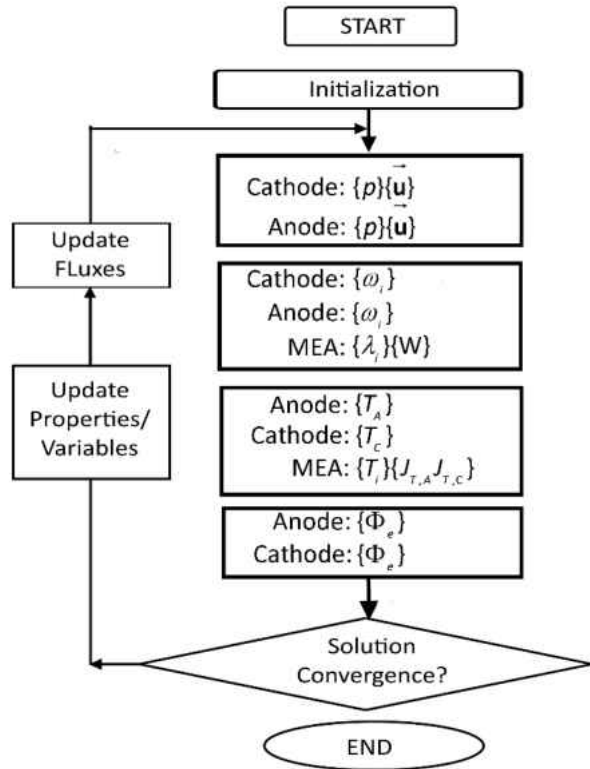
START

Initialization

Cathode: $\{p\}\{\vec{\mathbf{u}}\}$
Anode: $\{p\}\{\vec{\mathbf{u}}\}$

Cathode: $\{\omega_i\}$
Anode: $\{\omega_i\}$
MEA: $\{\lambda_i\}\{W\}$

Anode: $\{T_A\}$
Cathode: $\{T_C\}$
MEA: $\{T_i\}\{J_{T,A} J_{T,C}\}$

Anode: $\{\Phi_e\}$
Cathode: $\{\Phi_e\}$

Solution Convergence?

END

Update FLuxes

Update Properties/ Variables